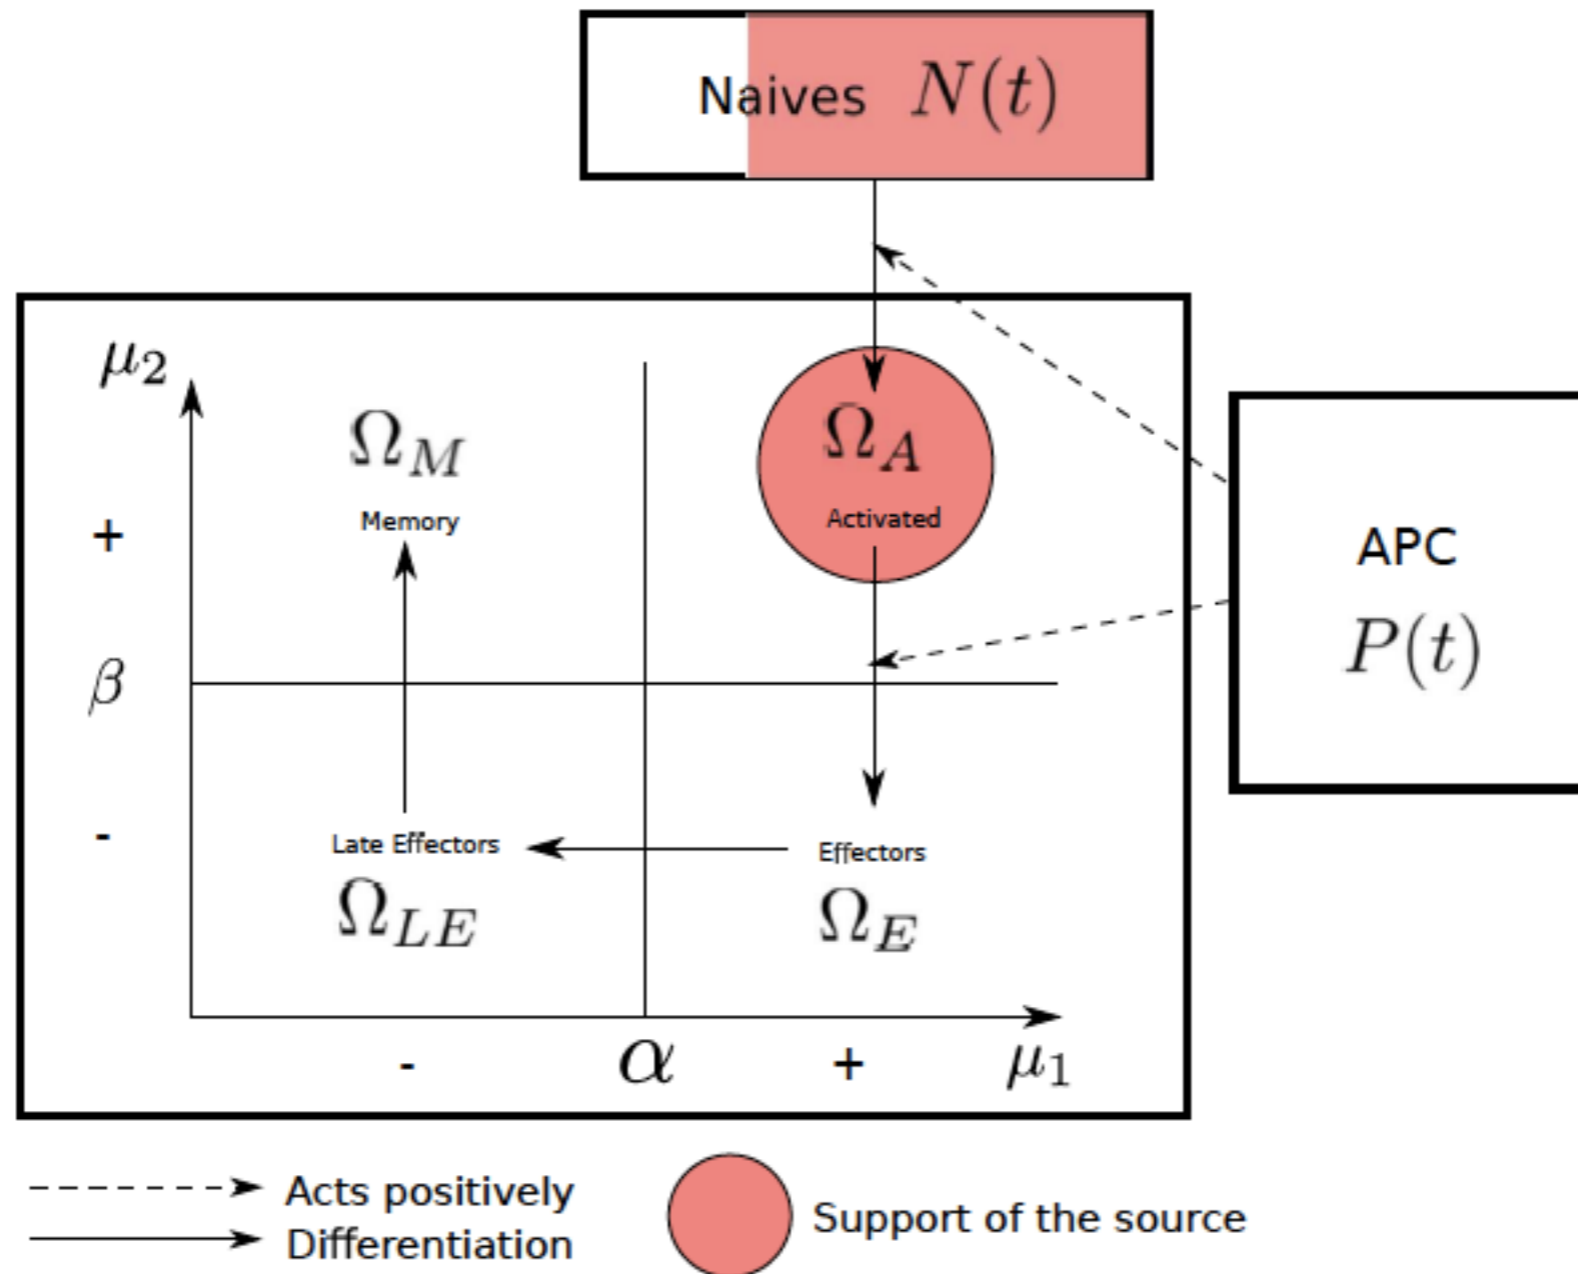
Naives $N(t)$

$\mu_2$

$\Omega_M$

Memory

$\Omega_A$

Activated

APC

$P(t)$

+

$\beta$

-

Late Effectors

$\Omega_{LE}$

Effectors

$\Omega_E$

-

$\alpha$

+

$\mu_1$

Acts positively

Differentiation

Support of the source